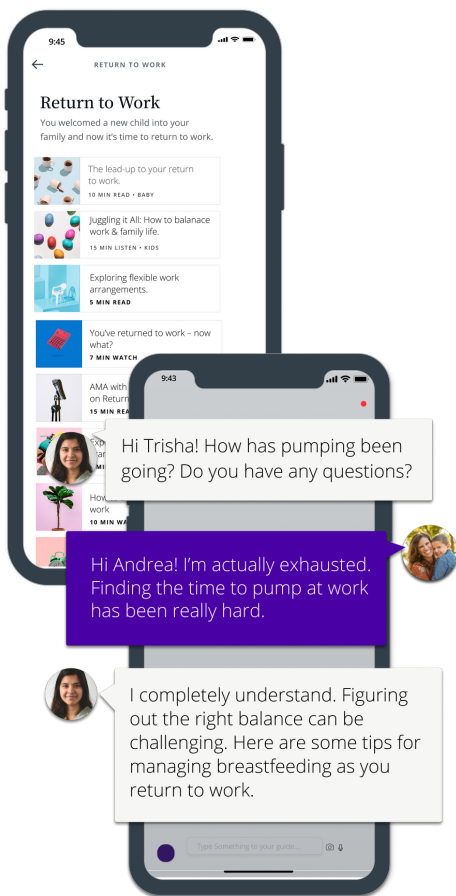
9:45

RETURN TO WORK

Return to Work

You welcomed a new child into your family and now it's time to return to work.

The lead-up to your return to work.
10 MIN READ • BABY

Juggling it All: How to balanace work & family life.
15 MIN LISTEN • KIDS

Exploring flexible work arrangements.
5 MIN READ

You've returned to work – now what?
7 MIN WATCH

AMA with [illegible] on Return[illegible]
15 MIN REA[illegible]

Exp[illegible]
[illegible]
5 MIN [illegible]

How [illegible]
work
10 MIN WA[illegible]

9:43

Hi Trisha! How has pumping been going? Do you have any questions?

Hi Andrea! I'm actually exhausted. Finding the time to pump at work has been really hard.

I completely understand. Figuring out the right balance can be challenging. Here are some tips for managing breastfeeding as you return to work.

Type Something to your guide...